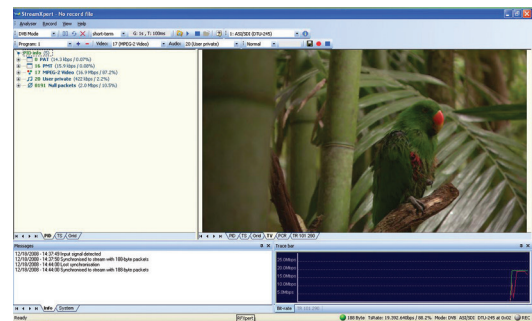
StreamXpert - No record file

Analyzer Record View Help

DVB Mode short-term G: 16 , T: 100ms 1: ASI/SDI (DTU-245)

Program: 1 Video: 17 (MPEG-2 Video) Audio: 20 (User private) Normal

PID info (5)
0 PAT (34.3 kbps / 0.0%)
16 PMT (35.9 kbps / 0.0%)
17 MPEG-2 Video (16.9 Mbps / 87.2%)
20 User private (422 kbps / 2.2%)
8191 Null packets (2.0 Mbps / 10.5%)

PID TS Grid

PID TS Grid TV PCR TR 101 290

Messages

12/10/2008 - 14:37:49 Input signal detected
12/10/2008 - 14:37:50 Synchronized to stream with 188-byte packets
12/10/2008 - 14:44:00 Lost synchronization
12/10/2008 - 14:44:00 Synchronized to stream with 188-byte packets

Info System

Trace bar

25.0Mbps
20.0Mbps
15.0Mbps
10.0Mbps
5.0Mbps

Bit-rate

Ready RPSport 188 Byte TsRate: 19.392.640bps / 88.2% Mode: DVB ASI/SDI DTU-245 at 0x02 REC